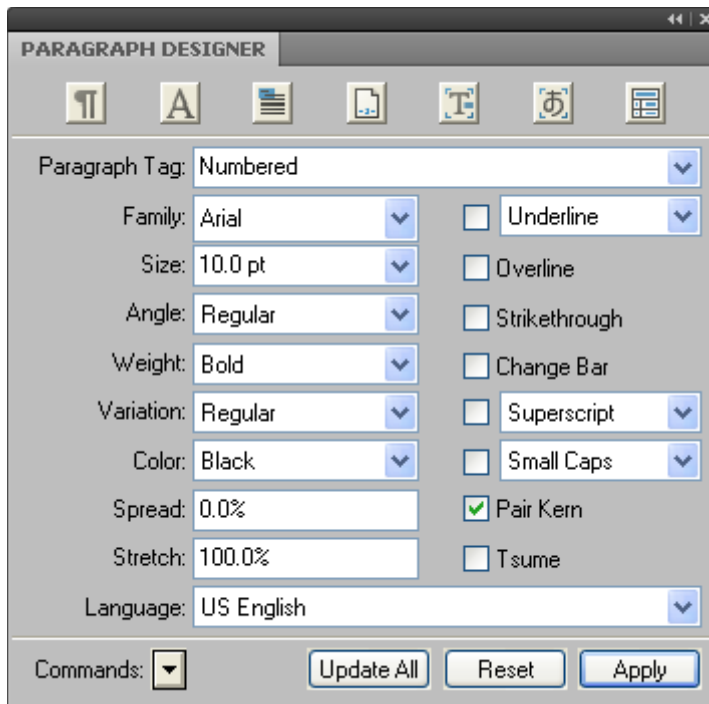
PARAGRAPH DESIGNER

¶ A あ

Paragraph Tag: Numbered

Family: Arial
Size: 10.0 pt
Angle: Regular
Weight: Bold
Variation: Regular
Color: Black
Spread: 0.0%
Stretch: 100.0%

Underline
Overline
Strikethrough
Change Bar
Superscript
Small Caps
Pair Kern
Tsume

Language: US English

Commands:
Update All
Reset
Apply